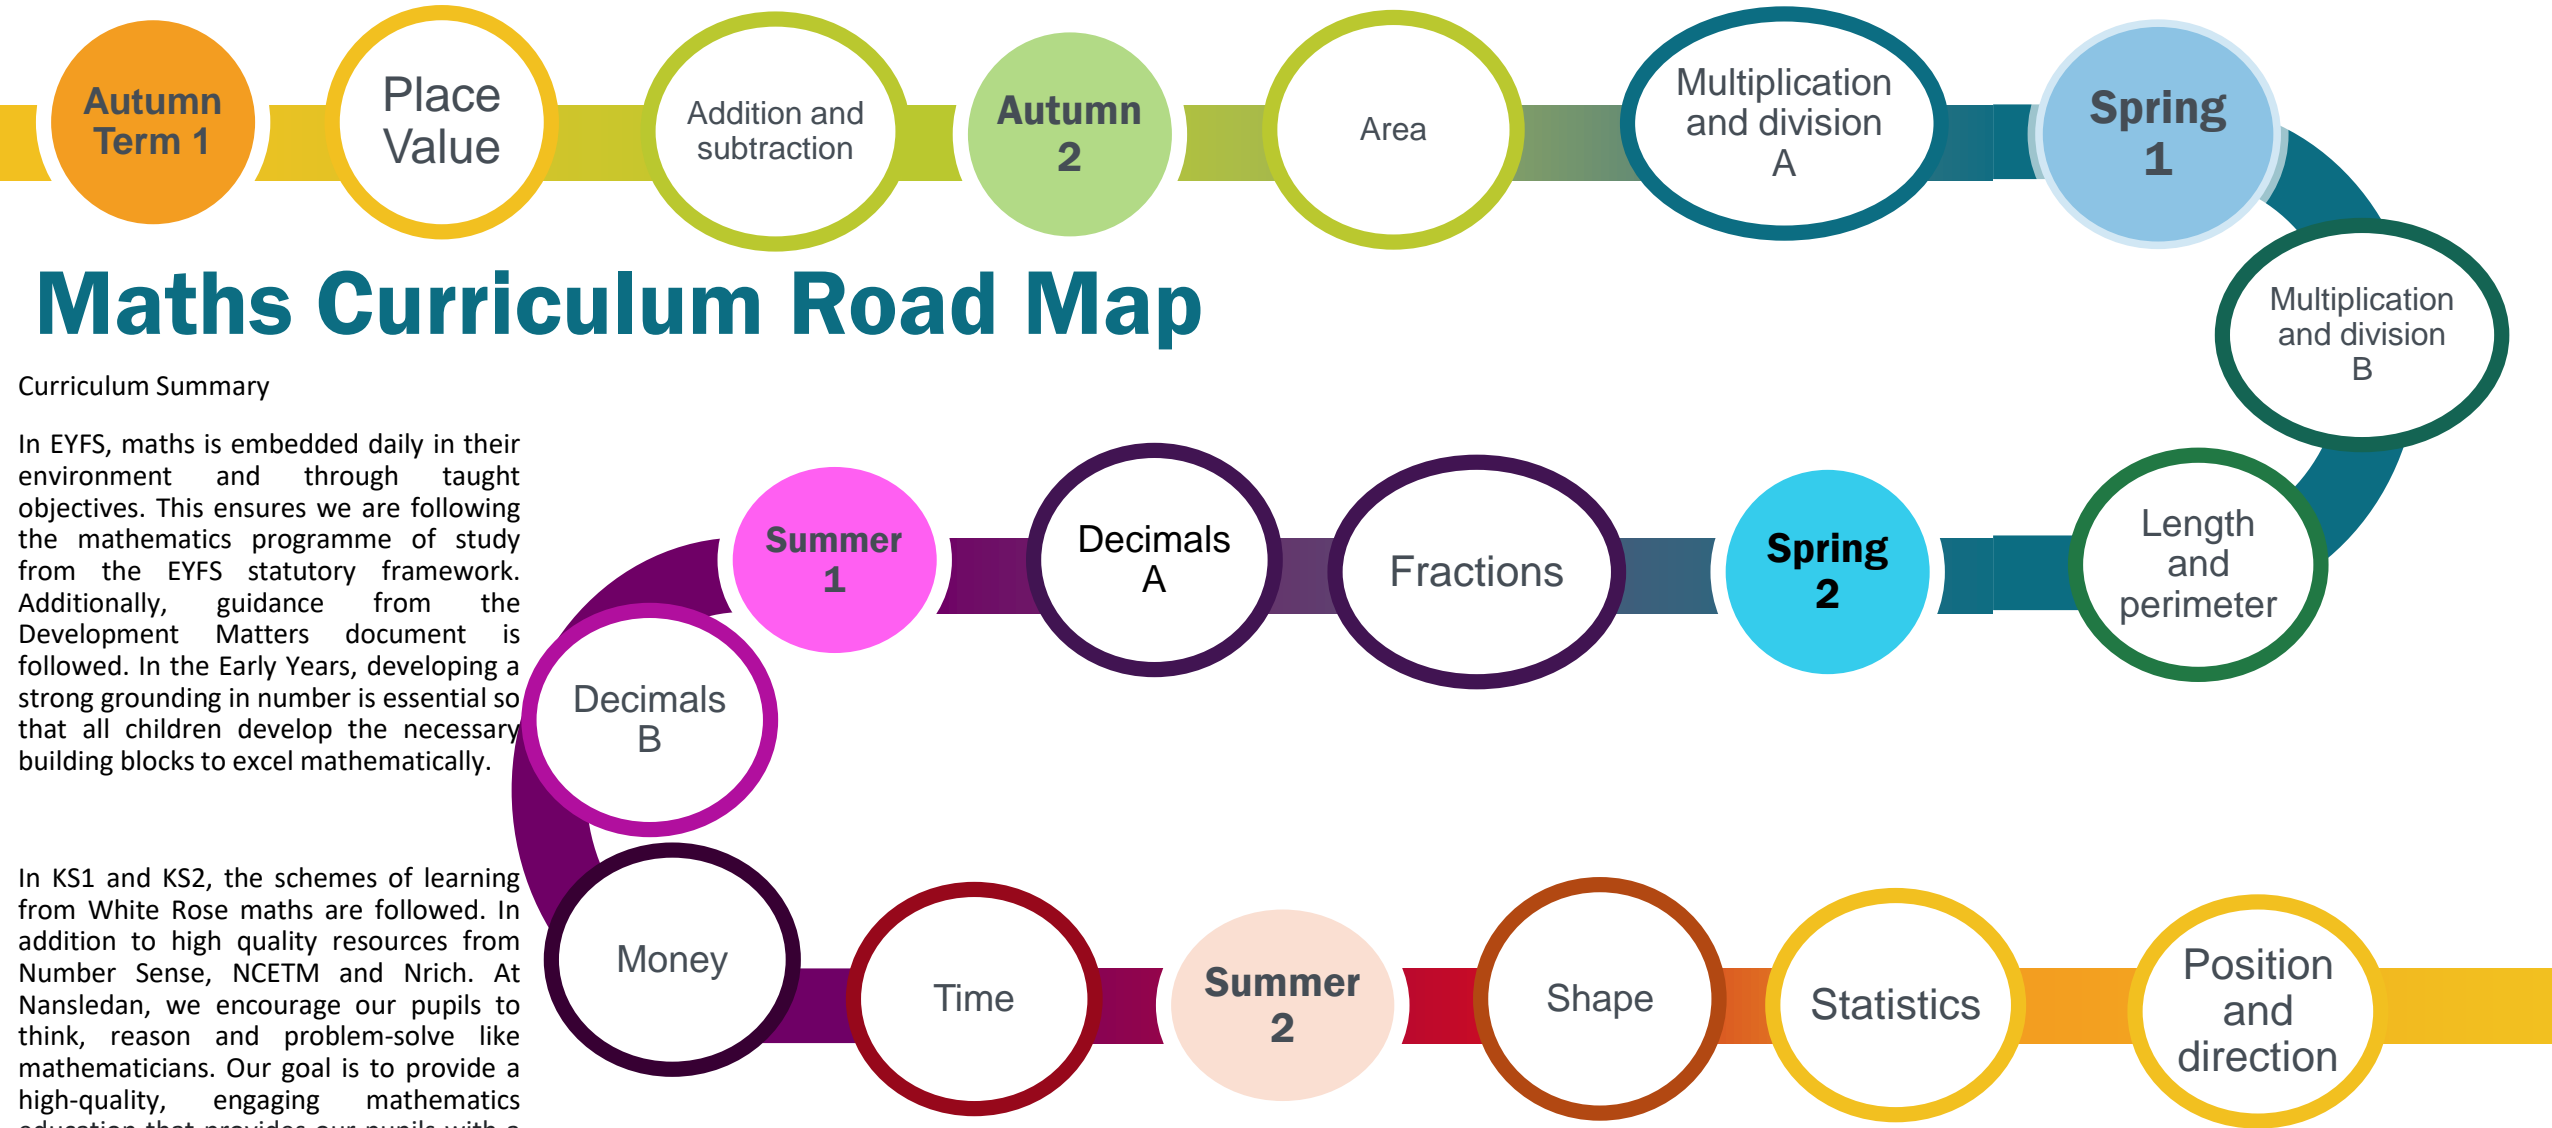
Autumn Term 1

Place Value

Addition and subtraction

Autumn 2

Area

Multiplication and division A

Spring 1

Multiplication and division B

Length and perimeter

Spring 2

Fractions

Decimals A

Summer 1

Decimals B

Money

Time

Summer 2

Shape

Statistics

Position and direction

Maths Curriculum Road Map

Curriculum Summary

In EYFS, maths is embedded daily in their environment and through taught objectives. This ensures we are following the mathematics programme of study from the EYFS statutory framework. Additionally, guidance from the Development Matters document is followed. In the Early Years, developing a strong grounding in number is essential so that all children develop the necessary building blocks to excel mathematically.

In KS1 and KS2, the schemes of learning from White Rose maths are followed. In addition to high quality resources from Number Sense, NCETM and Nrich. At Nansledan, we encourage our pupils to think, reason and problem-solve like mathematicians. Our goal is to provide a high-quality, engaging mathematics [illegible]